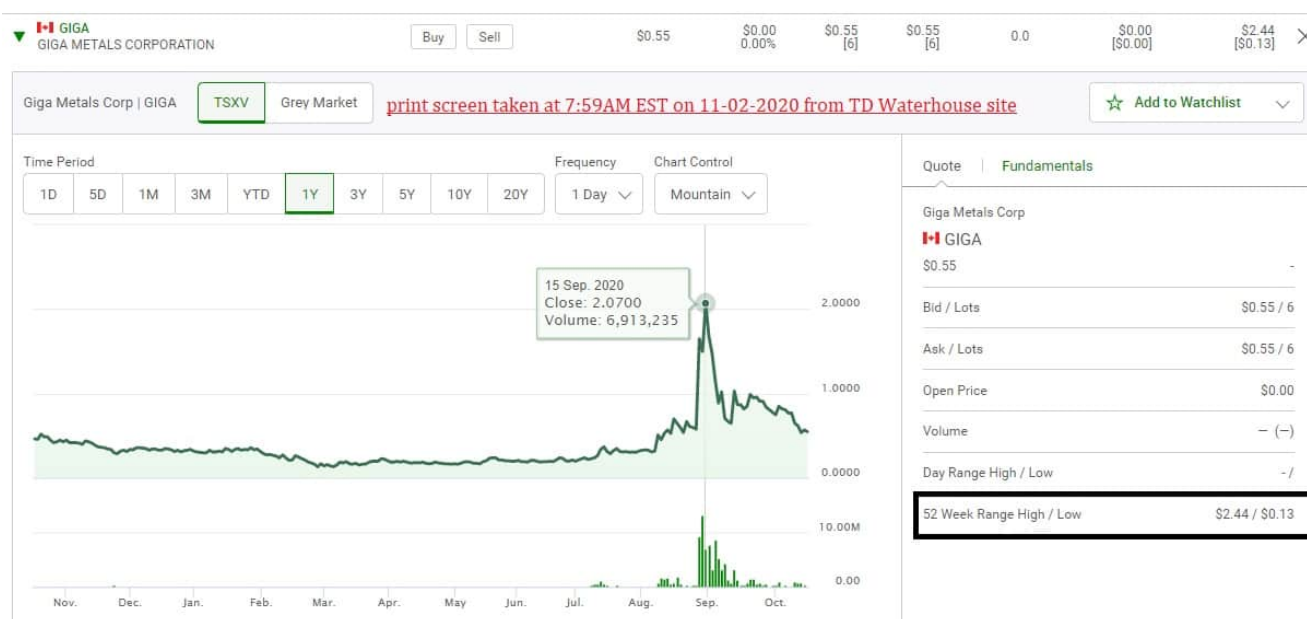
GIGA
GIGA METALS CORPORATION

Buy Sell $0.55 $0.00 0.00% $0.55 [6] $0.55 [6] 0.0 $0.00 [$0.00] $2.44 [$0.13]

Giga Metals Corp | GIGA TSXV Grey Market

print screen taken at 7:59AM EST on 11-02-2020 from TD Waterhouse site

Add to Watchlist

Time Period
1D 5D 1M 3M YTD 1Y 3Y 5Y 10Y 20Y

Frequency
1 Day

Chart Control
Mountain

15 Sep. 2020
Close: 2.0700
Volume: 6,913,235

2.0000
1.0000
0.0000
10.00M
0.00

Nov. Dec. Jan. Feb. Mar. Apr. May Jun. Jul. Aug. Sep. Oct.

Quote Fundamentals

Giga Metals Corp
GIGA
$0.55 -

| | |
|---|---|
| Bid / Lots | $0.55 / 6 |
| Ask / Lots | $0.55 / 6 |
| Open Price | $0.00 |
| Volume | – (–) |
| Day Range High / Low | - / |
| 52 Week Range High / Low | $2.44 / $0.13 |